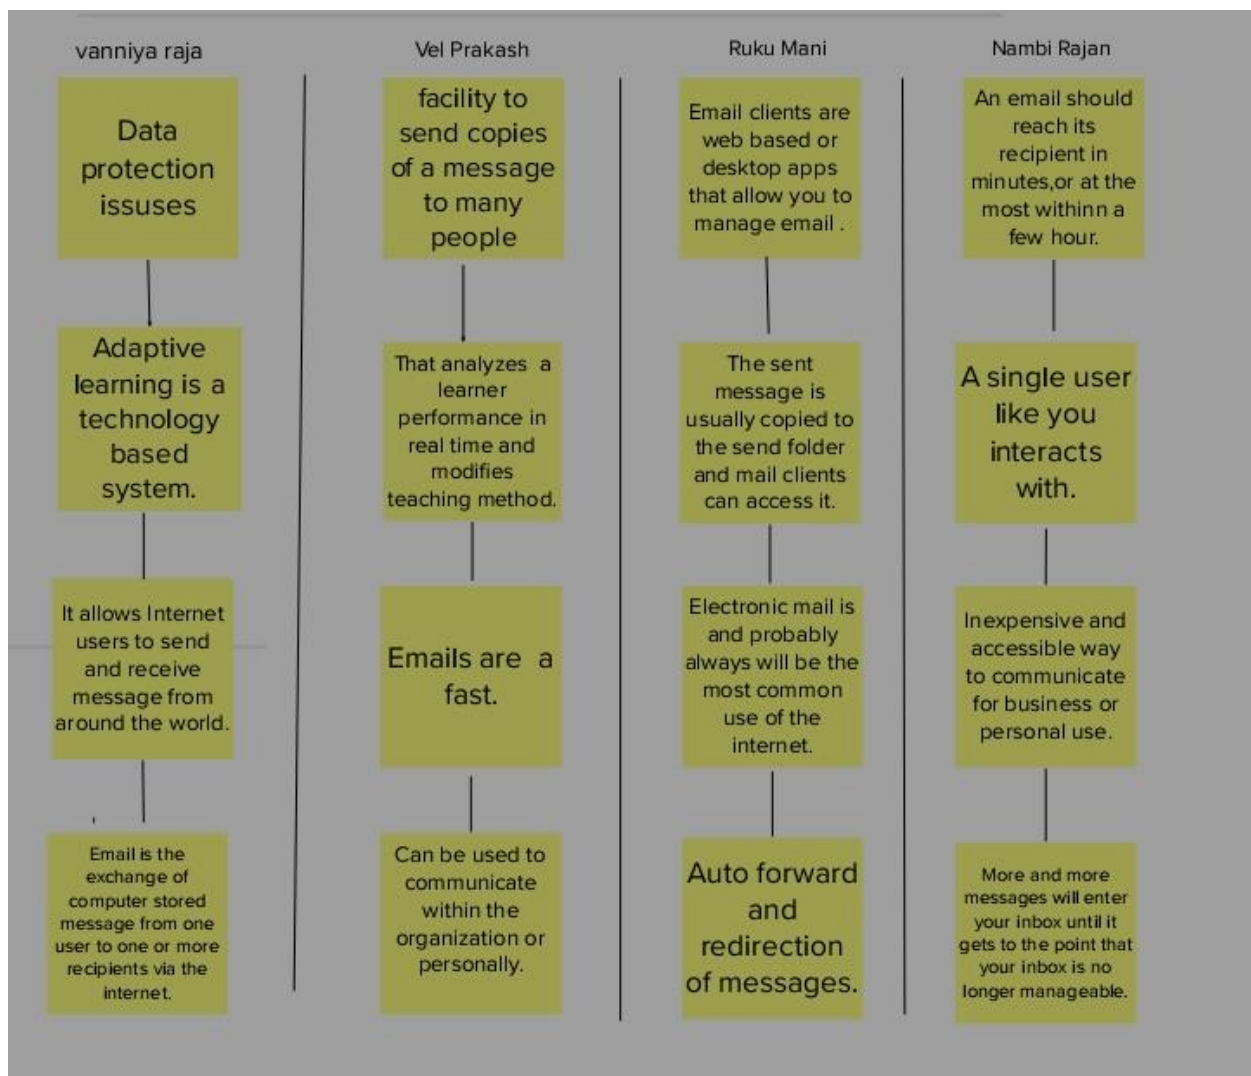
vanniya raja

Data protection issuses

Adaptive learning is a technology based system.

It allows Internet users to send and receive message from around the world.

Email is the exchange of computer stored message from one user to one or more recipients via the internet.

Vel Prakash

facility to send copies of a message to many people

That analyzes a learner performance in real time and modifies teaching method.

Emails are a fast.

Can be used to communicate within the organization or personally.

Ruku Mani

Email clients are web based or desktop apps that allow you to manage email .

The sent message is usually copied to the send folder and mail clients can access it.

Electronic mail is and probably always will be the most common use of the internet.

Auto forward and redirection of messages.

Nambi Rajan

An email should reach its recipient in minutes,or at the most withinn a few hour.

A single user like you interacts with.

Inexpensive and accessible way to communicate for business or personal use.

More and more messages will enter your inbox until it gets to the point that your inbox is no longer manageable.